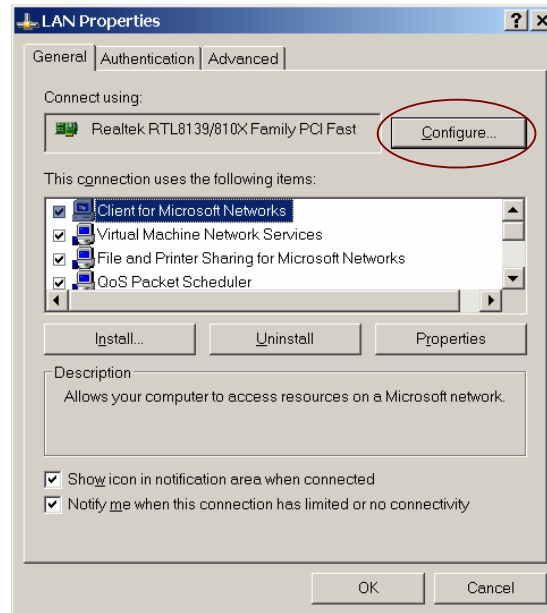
LAN Properties
?
X
General
Authentication
Advanced
Connect using:
Realtek RTL8139/810X Family PCI Fast
Configure...
This connection uses the following items:
Client for Microsoft Networks
Virtual Machine Network Services
File and Printer Sharing for Microsoft Networks
QoS Packet Scheduler
Install...
Uninstall
Properties
Description
Allows your computer to access resources on a Microsoft network.
Show icon in notification area when connected
Notify me when this connection has limited or no connectivity
OK
Cancel